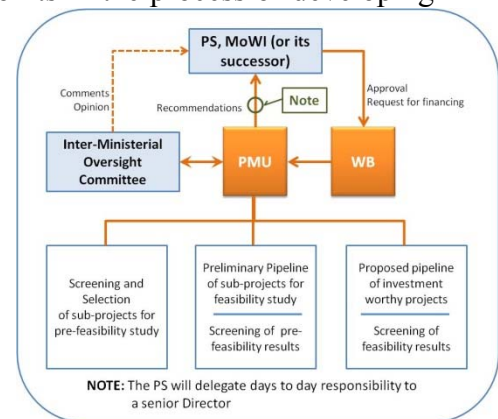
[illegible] process of developing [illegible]

PS, MoWI (or its successor)

Comments Opinion

Recommendations

Note

Approval Request for financing

Inter-Ministerial Oversight Committee

PMU

WB

Screening and Selection of sub-projects for pre-feasibility study

Preliminary Pipeline of sub-projects for feasibility study

Screening of pre-feasibility results

Proposed pipeline of investment worthy projects

Screening of feasibility results

NOTE: The PS will delegate days to day responsibility to a senior Director